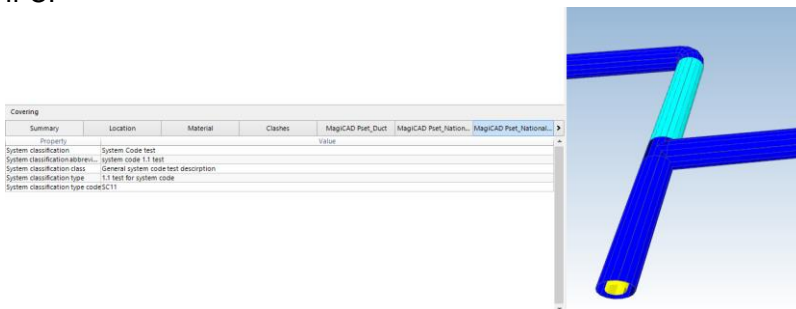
Covering

| Summary | Location | Material | Clashes | MagiCAD Pset_Duct | MagiCAD Pset_Nation... | MagiCAD Pset_National... |
|---|---|---|---|---|---|---|

| Property | Value |
|---|---|
| System classification | System Code test |
| System classification abbrevi... | system code 1.1 test |
| System classification class | General system code test descirption |
| System classification type | 1.1 test for system code |
| System classification type code | SC11 |